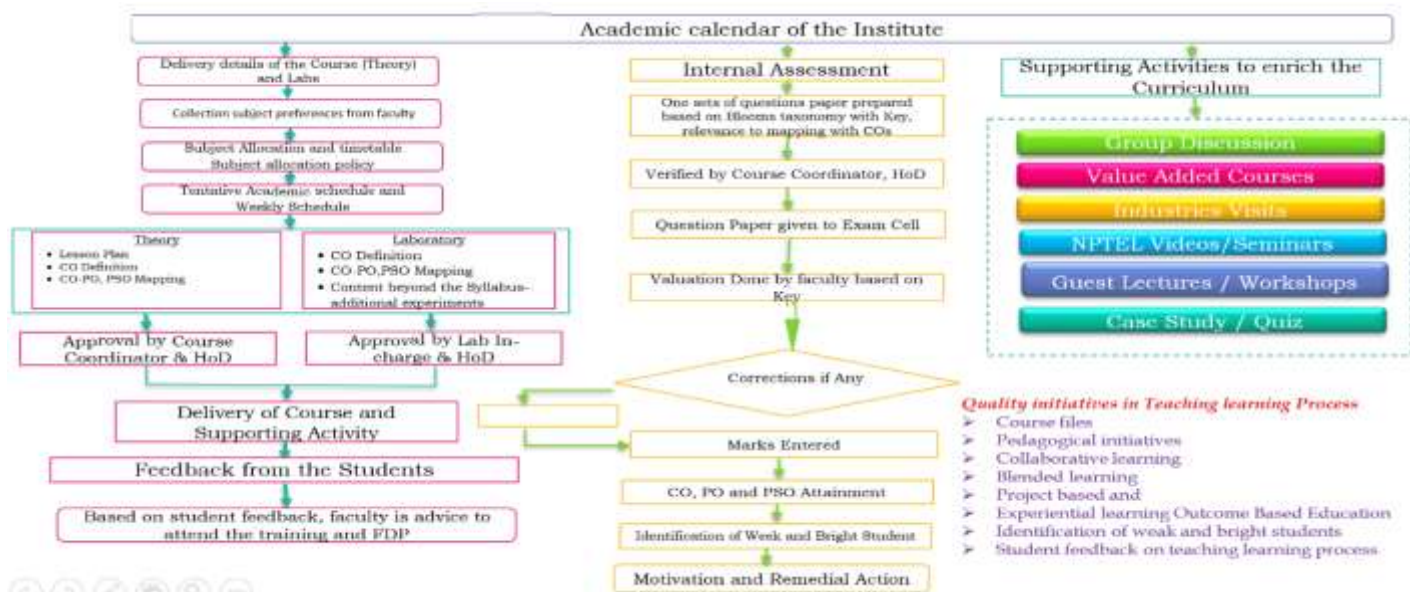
Academic calendar of the Institute

Delivery details of the Course (Theory) and Labs

Collection subject preferences from faculty

Subject Allocation and timetable Subject allocation policy

Tentative Academic schedule and Weekly Schedule

Theory
• Lesson Plan
• CO Definition
• CO-PO, PSO Mapping

Laboratory
• CO Definition
• CO-PO,PSO Mapping
• Content beyond the Syllabus-additional experiments

Approval by Course Coordinator & HoD

Approval by Lab In-charge & HoD

Delivery of Course and Supporting Activity

Feedback from the Students

Based on student feedback, faculty is advice to attend the training and FDP

Internal Assessment

One sets of questions paper prepared based on Blooms taxonomy with Key, relevance to mapping with COs

Verified by Course Coordinator, HoD

Question Paper given to Exam Cell

Valuation Done by faculty based on Key

Corrections if Any

Marks Entered

CO, PO and PSO Attainment

Identification of Week and Bright Student

Motivation and Remedial Action

Supporting Activities to enrich the Curriculum

Group Discussion

Value Added Courses

Industries Visits

NPTEL Videos/Seminars

Guest Lectures / Workshops

Case Study / Quiz

Quality initiatives in Teaching learning Process
➢ Course files
➢ Pedagogical initiatives
➢ Collaborative learning
➢ Blended learning
➢ Project based and
➢ Experiential learning Outcome Based Education
➢ Identification of weak and bright students
➢ Student feedback on teaching learning process